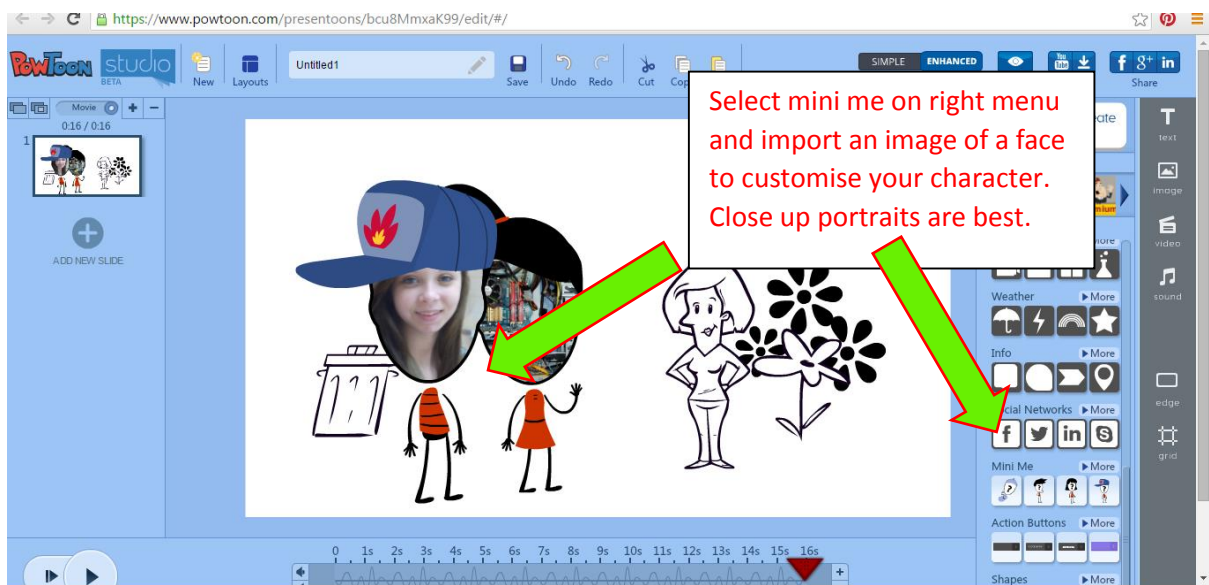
https://www.powtoon.com/presentoons/bcu8MmxaK99/edit/#/

PowToon studio BETA

New Layouts Untitled1 Save Undo Redo Cut Cop

SIMPLE ENHANCED

Share

Movie

0:16 / 0:16

1

ADD NEW SLIDE

Select mini me on right menu and import an image of a face to customise your character. Close up portraits are best.

ate

text

image

video

sound

edge

grid

More

Weather ▶More

Info ▶More

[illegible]cial Networks ▶More

Mini Me ▶More

Action Buttons ▶More

Shapes ▶More

0 1s 2s 3s 4s 5s 6s 7s 8s 9s 10s 11s 12s 13s 14s 15s 16s

+